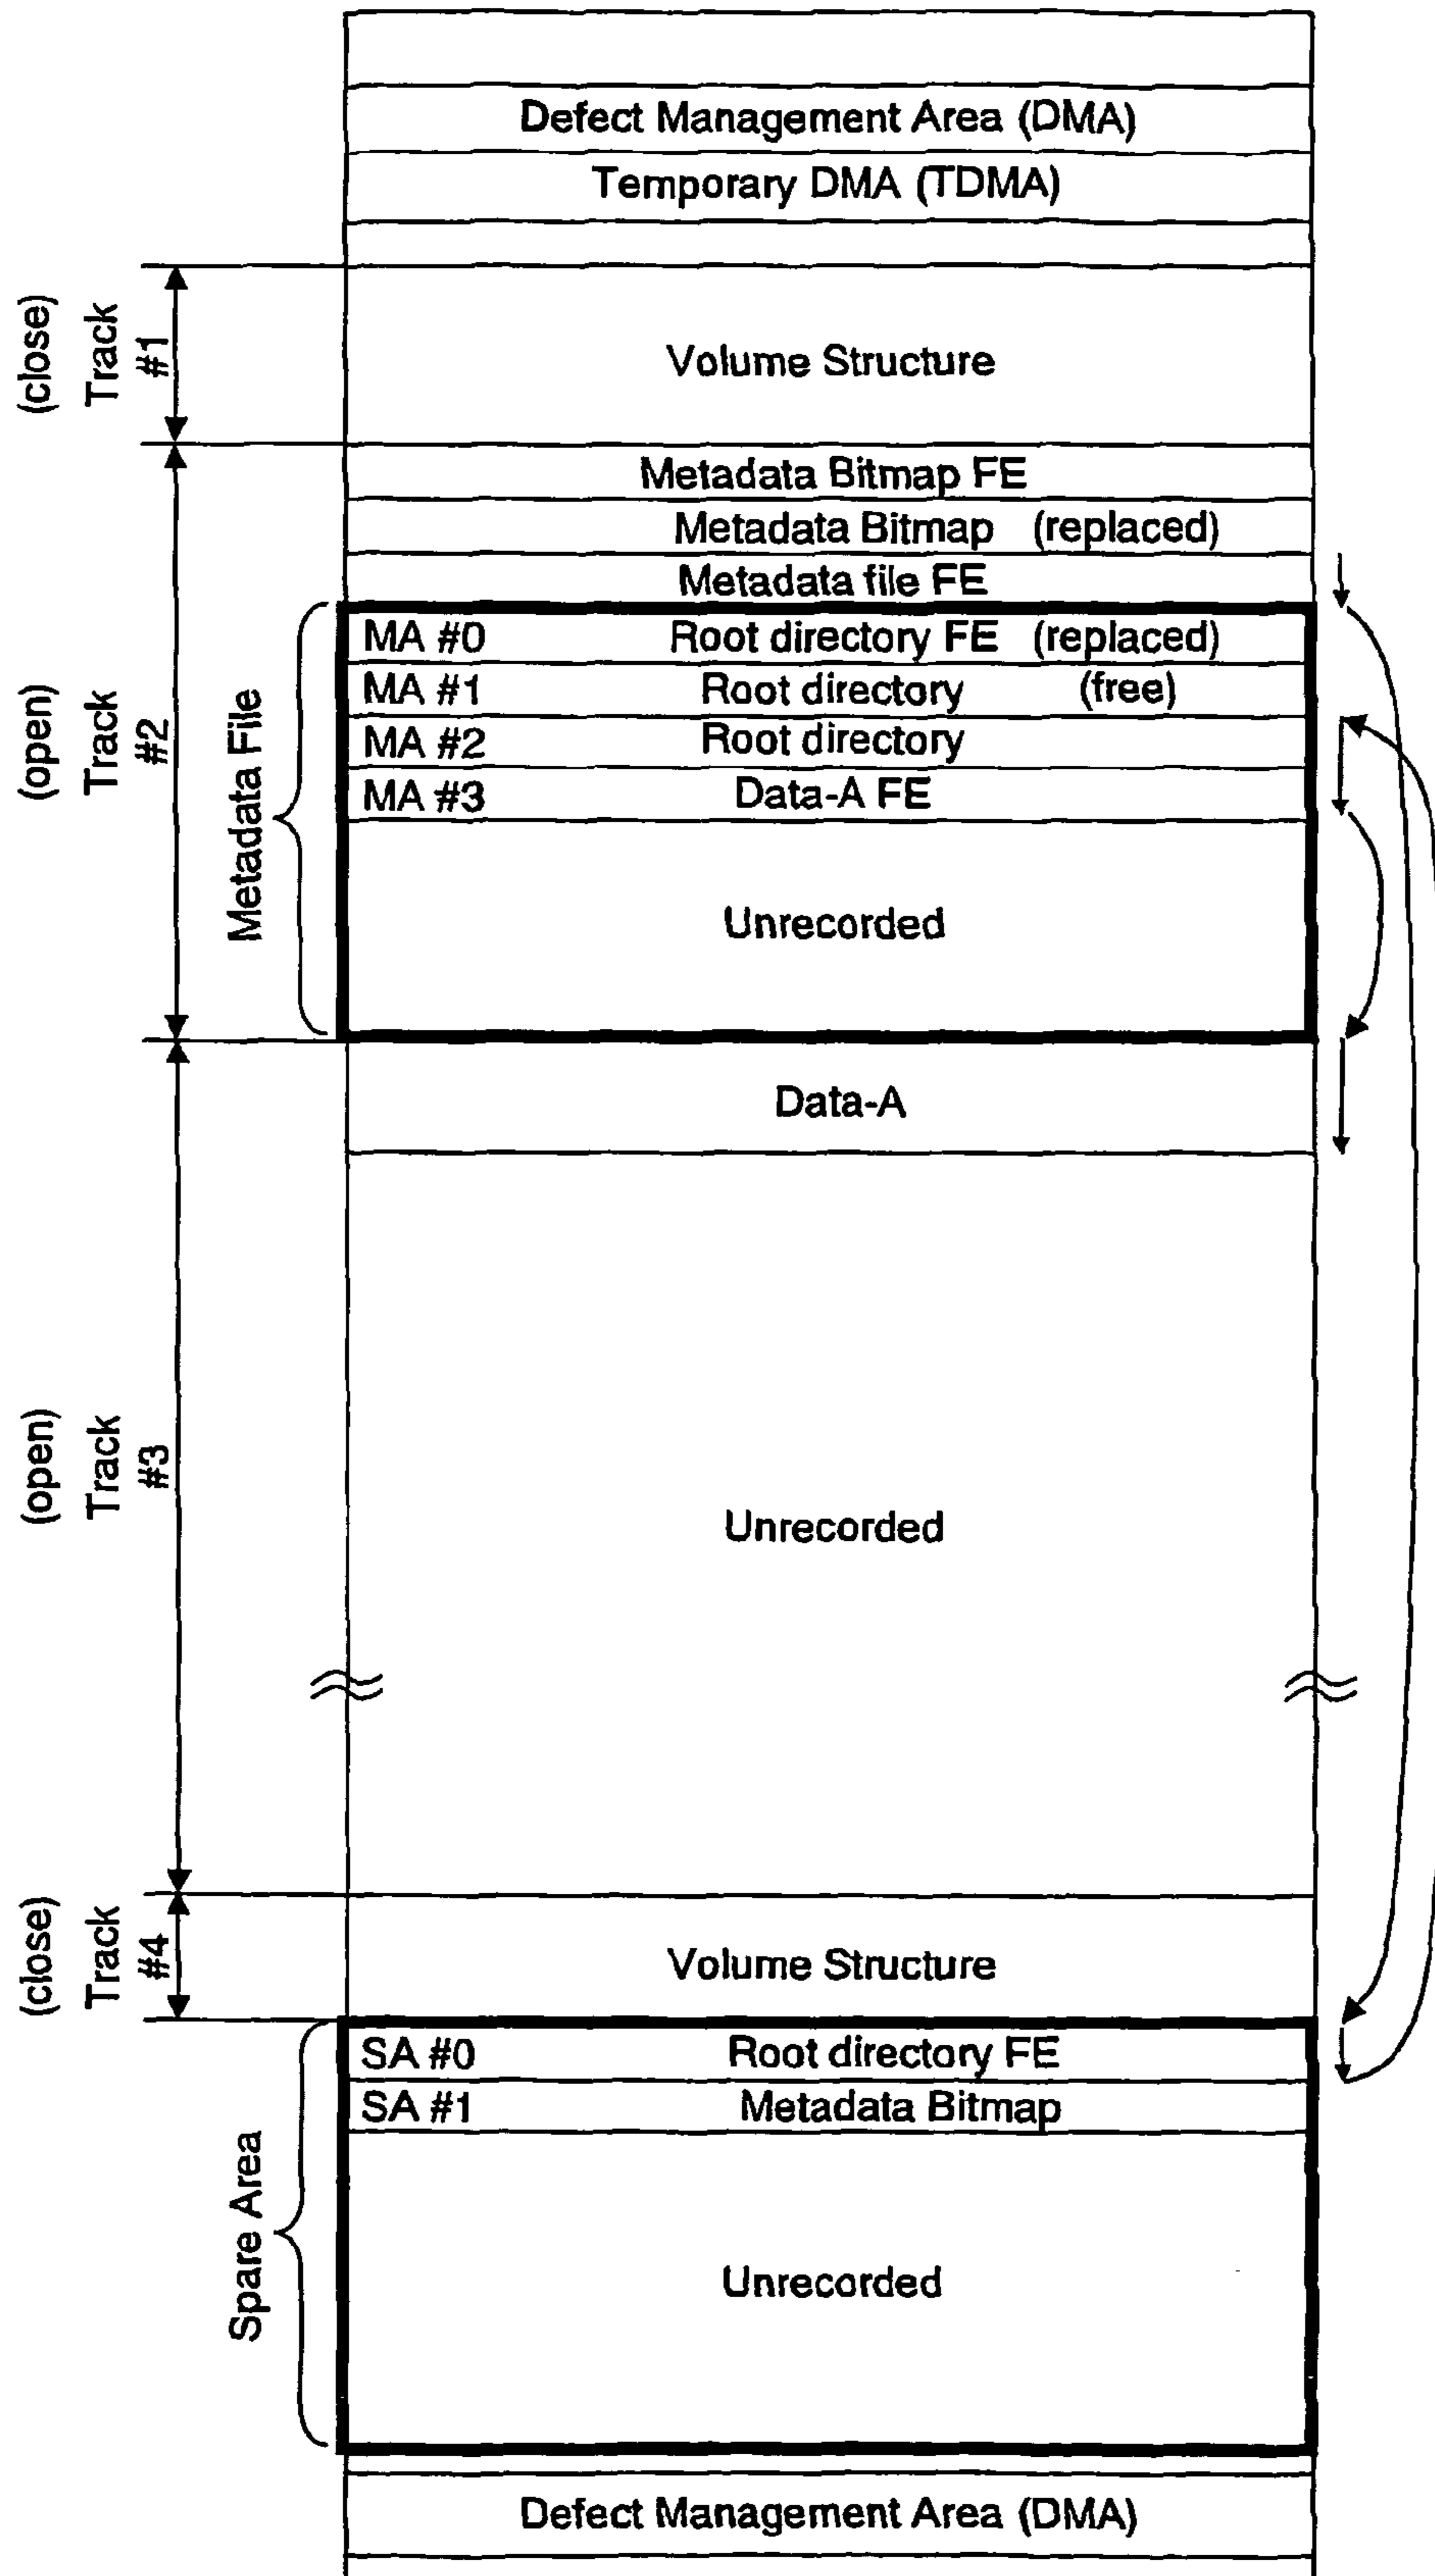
Defect Management Area (DMA)
Temporary DMA (TDMA)

(close) Track #1
Volume Structure

(open) Track #2
Metadata Bitmap FE
Metadata Bitmap (replaced)
Metadata file FE

Metadata File
MA #0 Root directory FE (replaced)
MA #1 Root directory (free)
MA #2 Root directory
MA #3 Data-A FE
Unrecorded

(open) Track #3
Data-A
Unrecorded

(close) Track #4
Volume Structure

Spare Area
SA #0 Root directory FE
SA #1 Metadata Bitmap
Unrecorded

Defect Management Area (DMA)